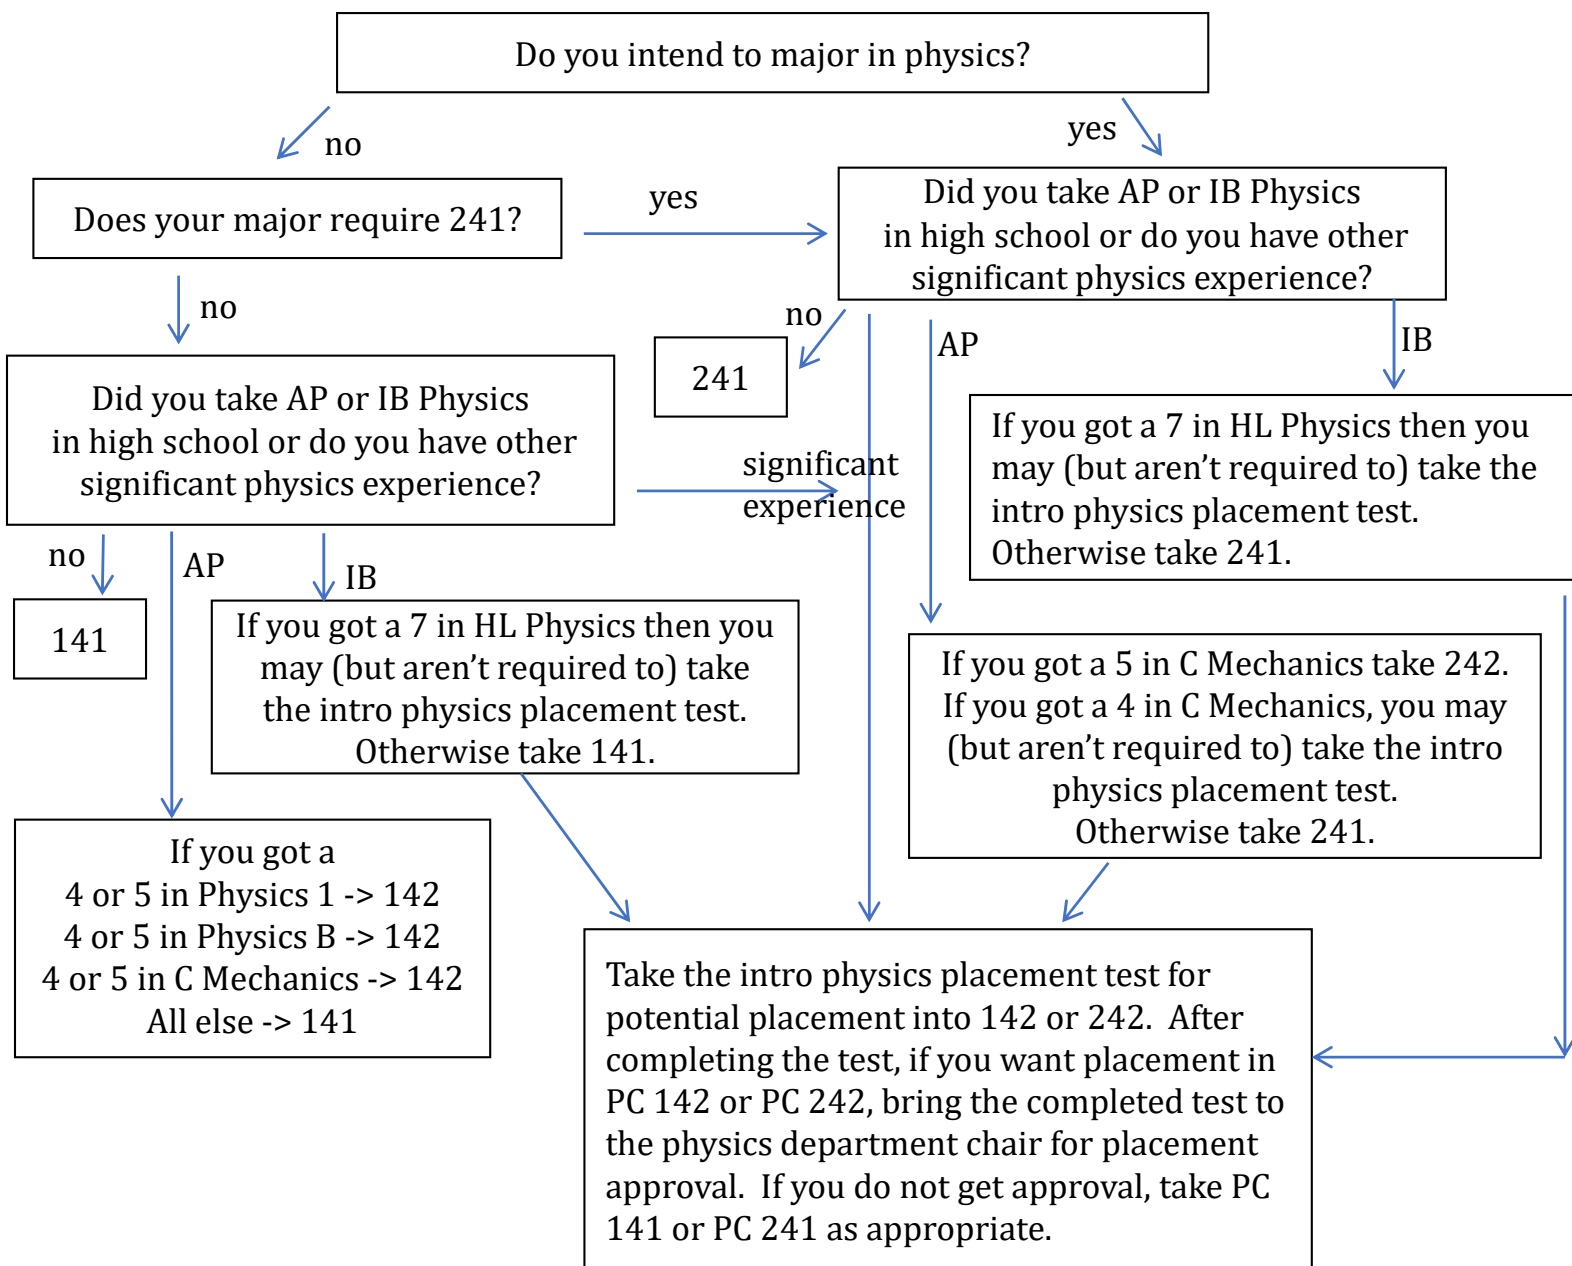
Do you intend to major in physics?

no

yes

Does your major require 241?

yes

Did you take AP or IB Physics in high school or do you have other significant physics experience?

no

no

241

AP

IB

Did you take AP or IB Physics in high school or do you have other significant physics experience?

significant experience

If you got a 7 in HL Physics then you may (but aren't required to) take the intro physics placement test. Otherwise take 241.

no

AP

IB

141

If you got a 7 in HL Physics then you may (but aren't required to) take the intro physics placement test. Otherwise take 141.

If you got a 5 in C Mechanics take 242. If you got a 4 in C Mechanics, you may (but aren't required to) take the intro physics placement test. Otherwise take 241.

If you got a
4 or 5 in Physics 1 -> 142
4 or 5 in Physics B -> 142
4 or 5 in C Mechanics -> 142
All else -> 141

Take the intro physics placement test for potential placement into 142 or 242. After completing the test, if you want placement in PC 142 or PC 242, bring the completed test to the physics department chair for placement approval. If you do not get approval, take PC 141 or PC 241 as appropriate.